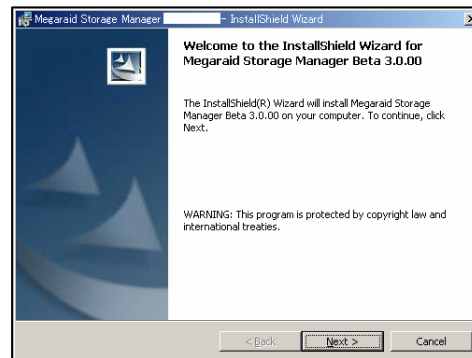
Megaraid Storage Manager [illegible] - InstallShield Wizard

Welcome to the InstallShield Wizard for Megaraid Storage Manager Beta 3.0.00

The InstallShield(R) Wizard will install Megaraid Storage Manager Beta 3.0.00 on your computer. To continue, click Next.

WARNING: This program is protected by copyright law and international treaties.

< Back

Next >

Cancel